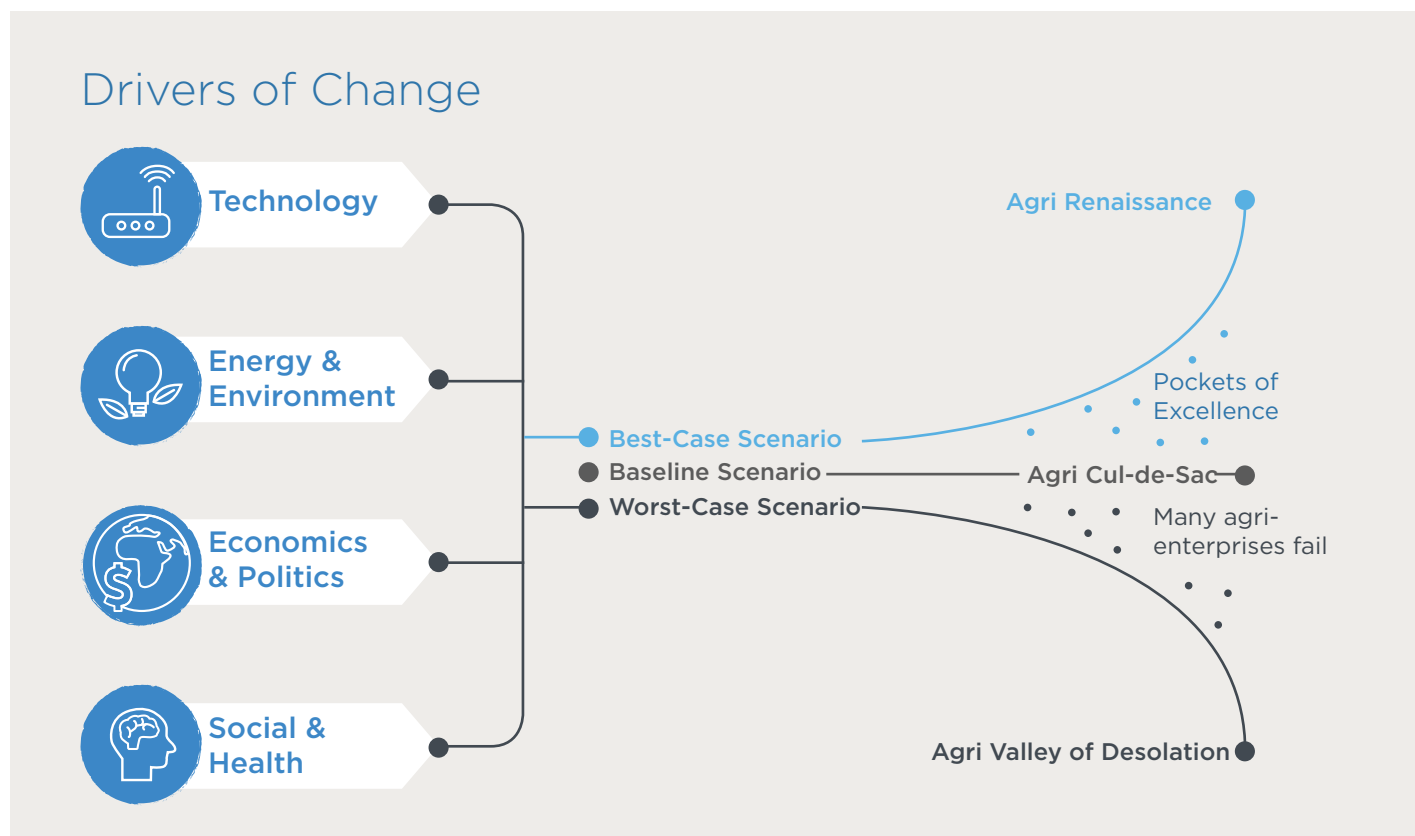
Drivers of Change

Technology

Energy & Environment

Economics & Politics

Social & Health

Best-Case Scenario

Baseline Scenario

Worst-Case Scenario

Agri Renaissance

Pockets of Excellence

Agri Cul-de-Sac

Many agri-enterprises fail

Agri Valley of Desolation